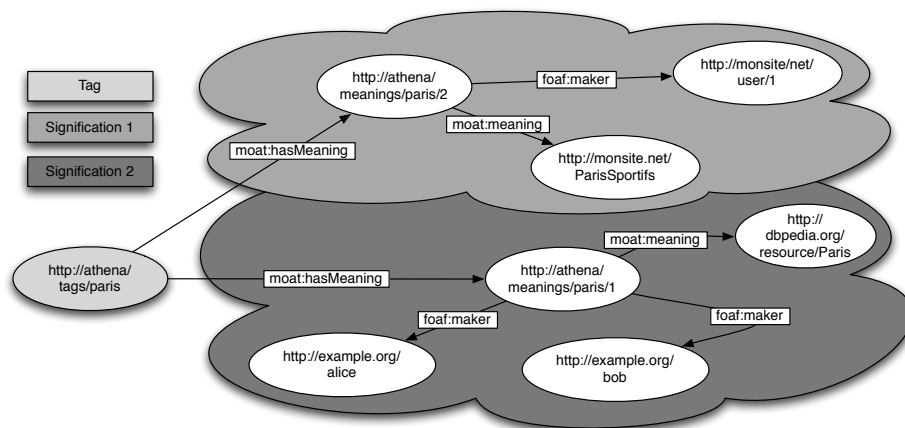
Tag

Signification 1

Signification 2

http://athena/meanings/paris/2

foaf:maker

http://monsite/net/user/1

moat:meaning

moat:hasMeaning

http://monsite.net/ParisSportifs

http://dbpedia.org/resource/Paris

moat:meaning

http://athena/tags/paris

moat:hasMeaning

http://athena/meanings/paris/1

foaf:maker

foaf:maker

http://example.org/alice

http://example.org/bob